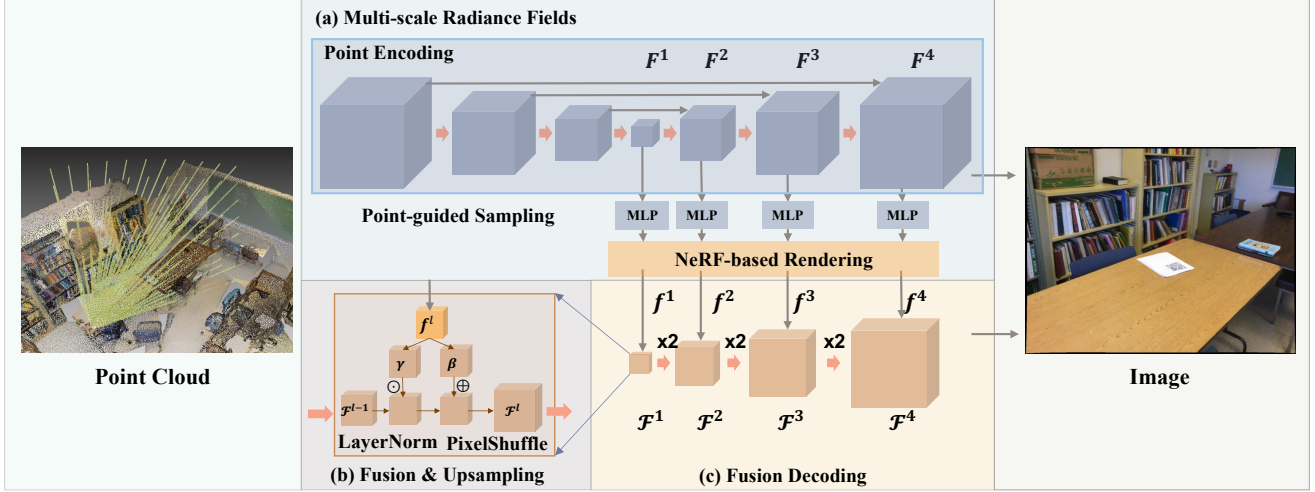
(a) Multi-scale Radiance Fields

Point Encoding

$F^1$ $F^2$ $F^3$ $F^4$

Point-guided Sampling

MLP MLP MLP MLP

NeRF-based Rendering

Point Cloud

$f^l$

$\gamma$ $\beta$

$\odot$ $\oplus$

$\mathcal{F}^{l-1}$ $\mathcal{F}^l$

LayerNorm PixelShuffle

(b) Fusion & Upsampling

$f^1$ $f^2$ $f^3$ $f^4$

x2 x2 x2

$\mathcal{F}^1$ $\mathcal{F}^2$ $\mathcal{F}^3$ $\mathcal{F}^4$

(c) Fusion Decoding

Image